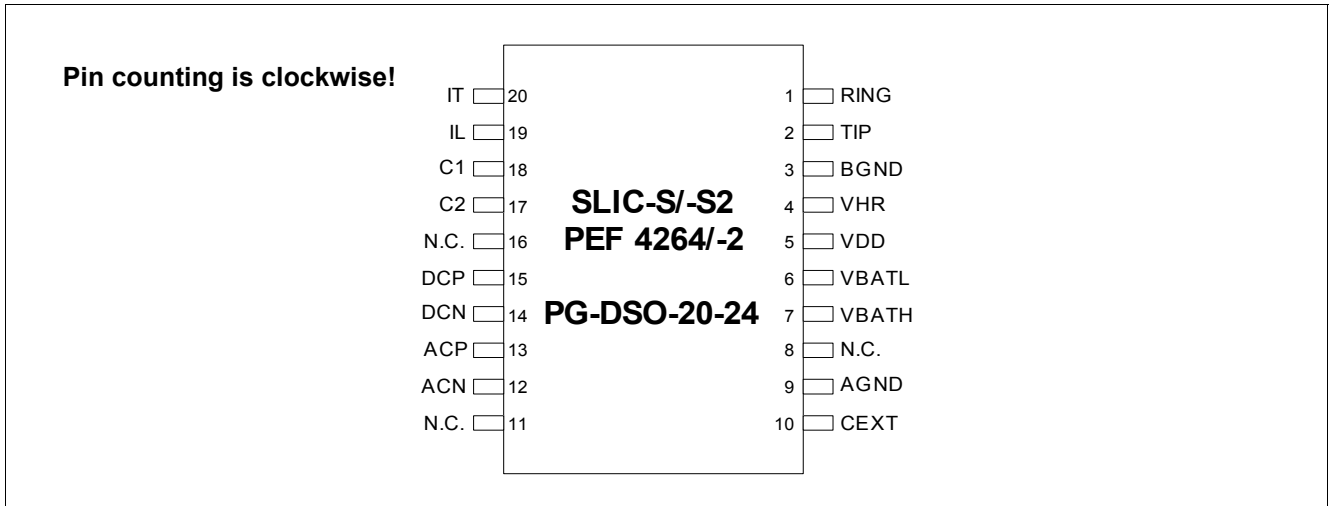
Pin counting is clockwise!

IT 20
IL 19
C1 18
C2 17
N.C. 16
DCP 15
DCN 14
ACP 13
ACN 12
N.C. 11

SLIC-S/-S2
PEF 4264/-2

PG-DSO-20-24

1 RING
2 TIP
3 BGND
4 VHR
5 VDD
6 VBATL
7 VBATH
8 N.C.
9 AGND
10 CEXT